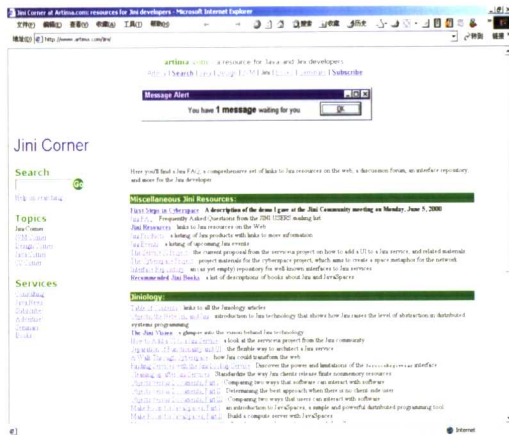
Jini Corner at Artima.com: resources for Java and Jini developers - Microsoft Internet Explorer

文件(F) 编辑(E) 查看(V) 收藏(A) 工具(T) 帮助(H)

地址(D) http://www.artima.com/jini/

artima.com - a resource for Java and Jini developers
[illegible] | Search | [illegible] | Subscribe

Message Alert
You have 1 message waiting for you
OK

Jini Corner

Search
Go
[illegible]

Topics
Jini Corner
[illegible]
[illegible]
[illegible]
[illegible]

Services
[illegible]
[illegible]
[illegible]
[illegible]
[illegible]
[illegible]

Here you'll find a Jini FAQ, a comprehensive set of links to Jini resources on the web, a discussion forum, an interface repository and more for the Jini developer.

Miscellaneous Jini Resources:
First Steps in Cyberspace: A description of the demo I gave at the Jini Community meeting on Monday, June 5, 2000
Jini FAQ - Frequently Asked Questions from the JINI-USERS mailing list
Jini Resources - links to Jini resources on the Web
Jini Products - a listing of Jini products with links to more information
Jini Events - a listing of upcoming Jini events
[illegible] - the current proposal from the serviceui project on how to add a UI to a Jini service, and related materials
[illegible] - project materials for the cyberspace project, which aims to create a space metaphor for the network
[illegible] - an (as yet empty) repository for well-known interfaces to Jini services
Recommended Jini Books - a list of descriptions of books about Jini and JavaSpaces

Jiniology:
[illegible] - links to all the Jiniology articles
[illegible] - introduction to Jini technology that shows how Jini raises the level of abstraction in distributed systems programming
The Jini Vision - a glimpse into the vision behind Jini technology
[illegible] - a look at the serviceui project from the Jini community
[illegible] - the flexible way to architect a Jini service
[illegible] - how Jini could transform the web
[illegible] - Discover the power and limitations of the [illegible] interface
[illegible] - Standardize the way Jini clients release finite nonmemory resources
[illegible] - Comparing two ways that software can interact with software
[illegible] - Determining the best approach when there is no client-side user
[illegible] - Comparing two ways that users can interact with software
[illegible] - an introduction to JavaSpaces, a simple and powerful distributed programming tool
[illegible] - Build a compute server with JavaSpaces

Internet